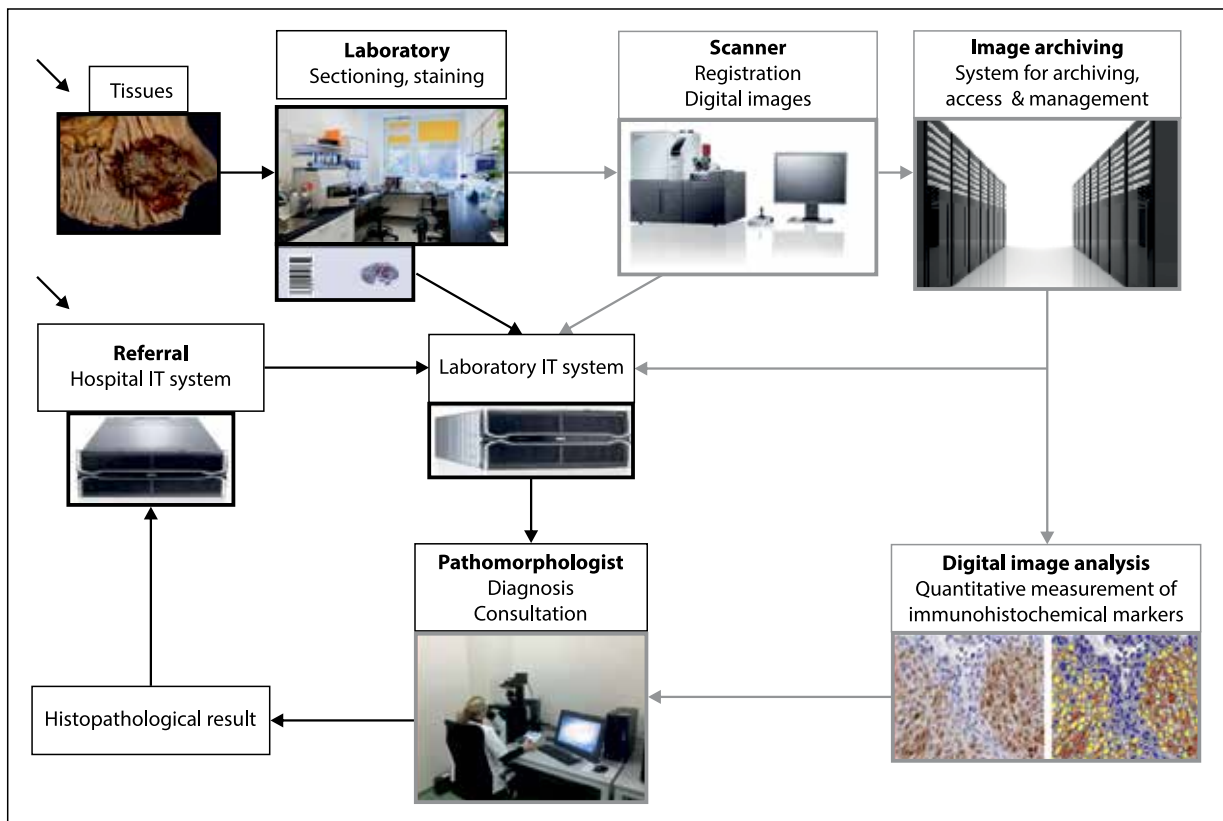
Tissues

**Laboratory**
Sectioning, staining

**Scanner**
Registration
Digital images

**Image archiving**
System for archiving, access & management

**Referral**
Hospital IT system

Laboratory IT system

**Pathomorphologist**
Diagnosis
Consultation

**Digital image analysis**
Quantitative measurement of immunohistochemical markers

Histopathological result